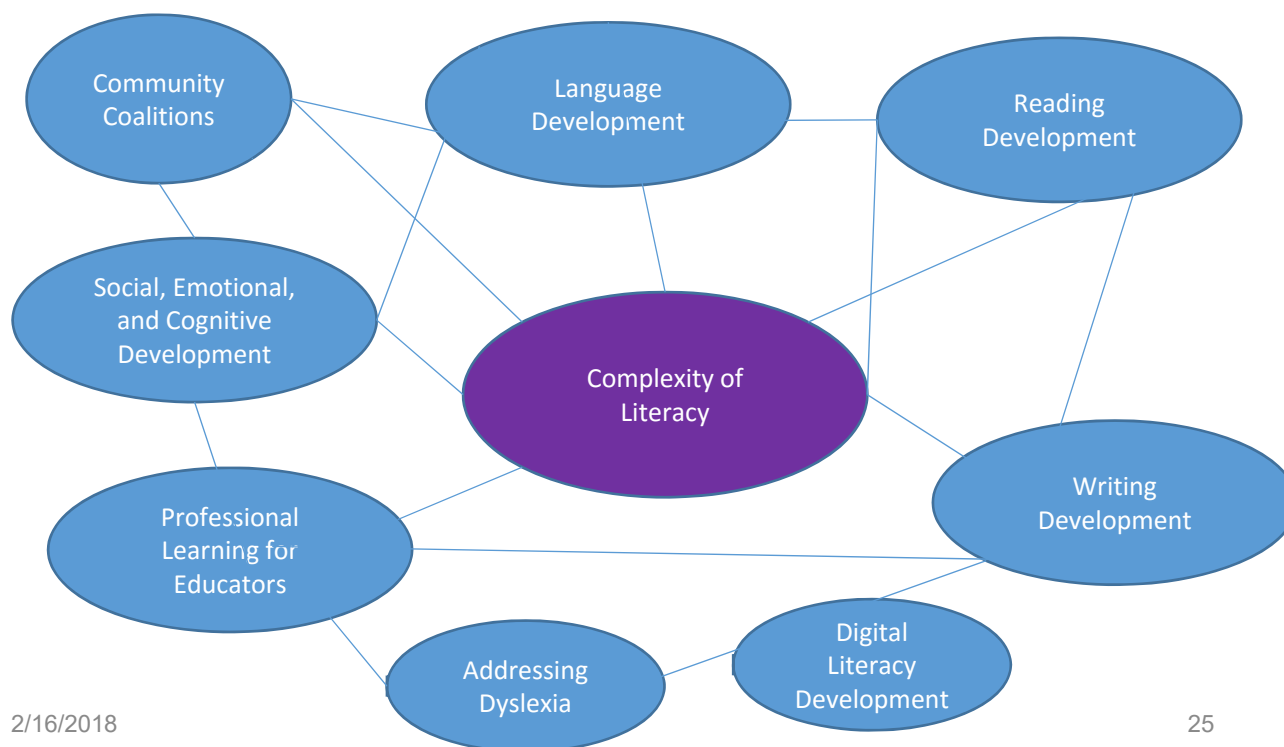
Community Coalitions

Language Development

Reading Development

Social, Emotional, and Cognitive Development

Complexity of Literacy

Writing Development

Professional Learning for Educators

Digital Literacy Development

Addressing Dyslexia

2/16/2018

25